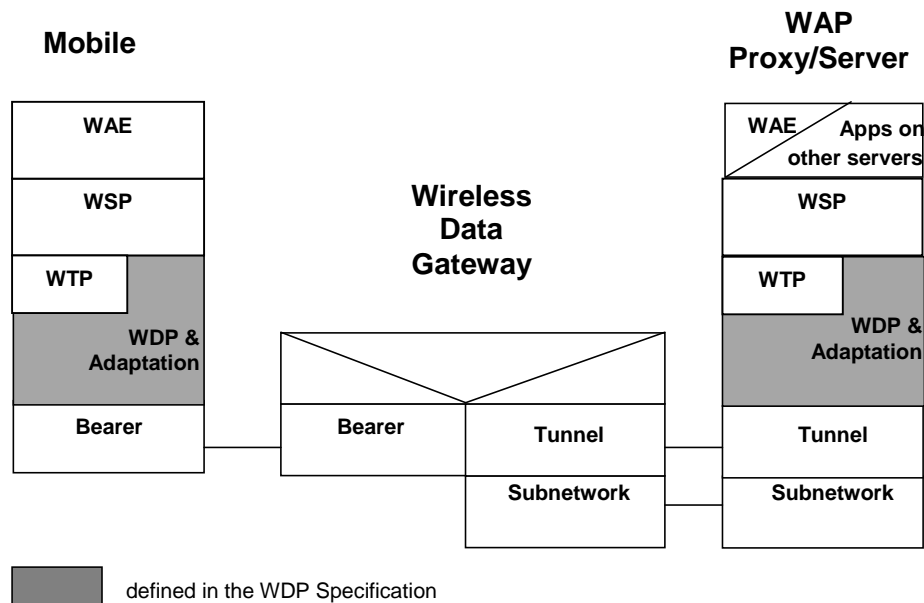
Mobile

WAP Proxy/Server

WAE

WSP

WTP

WDP & Adaptation

Bearer

Wireless Data Gateway

Bearer

Tunnel

Subnetwork

WAE

Apps on other servers

WSP

WTP

WDP & Adaptation

Tunnel

Subnetwork

defined in the WDP Specification